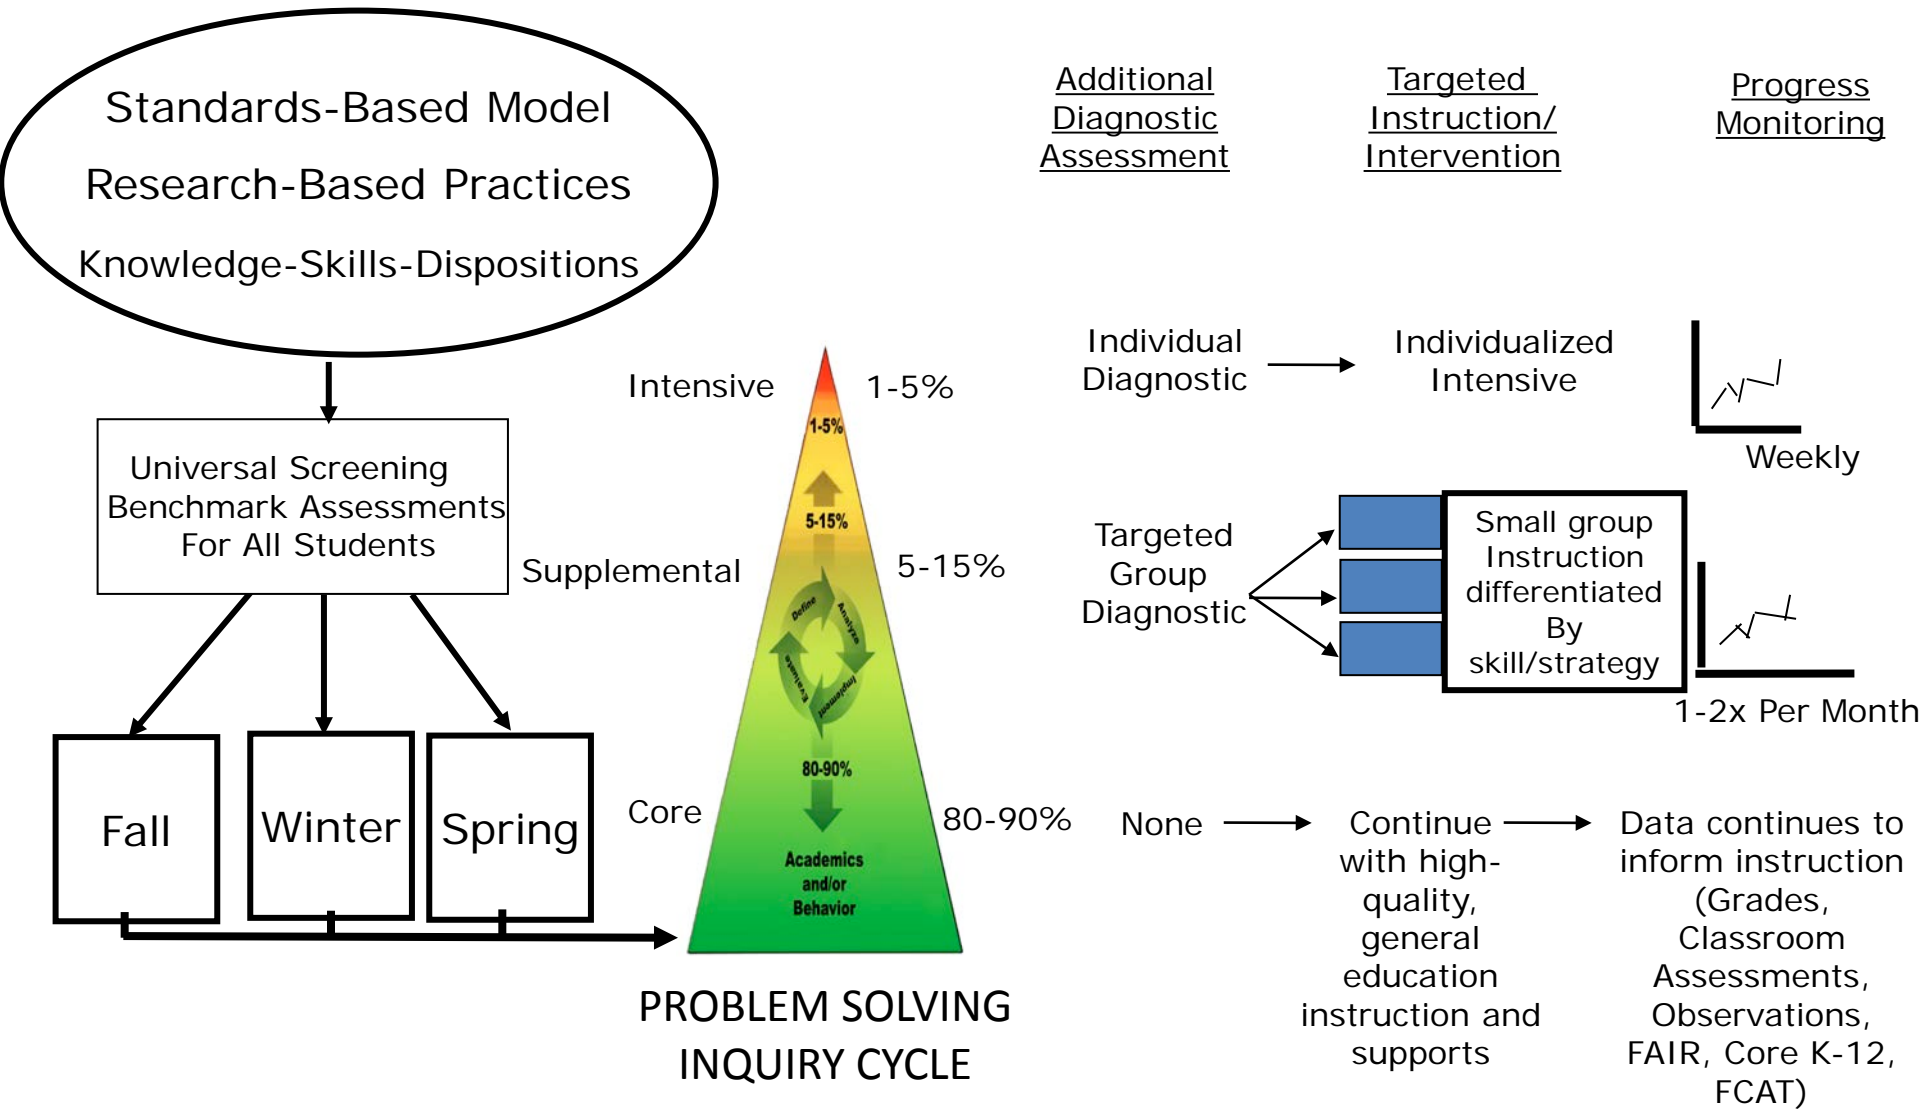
Standards-Based Model
Research-Based Practices
Knowledge-Skills-Dispositions

Universal Screening
Benchmark Assessments
For All Students

Fall

Winter

Spring

Intensive

1-5%

Supplemental

5-15%

Core

80-90%

1-5%

5-15%

Define

Analyze

Implement

Evaluate

80-90%

Academics and/or Behavior

PROBLEM SOLVING INQUIRY CYCLE

Additional Diagnostic Assessment

Targeted Instruction/ Intervention

Progress Monitoring

Individual Diagnostic

Individualized Intensive

Weekly

Targeted Group Diagnostic

Small group Instruction differentiated By skill/strategy

1-2x Per Month

None

Continue with high-quality, general education instruction and supports

Data continues to inform instruction (Grades, Classroom Assessments, Observations, FAIR, Core K-12, FCAT)